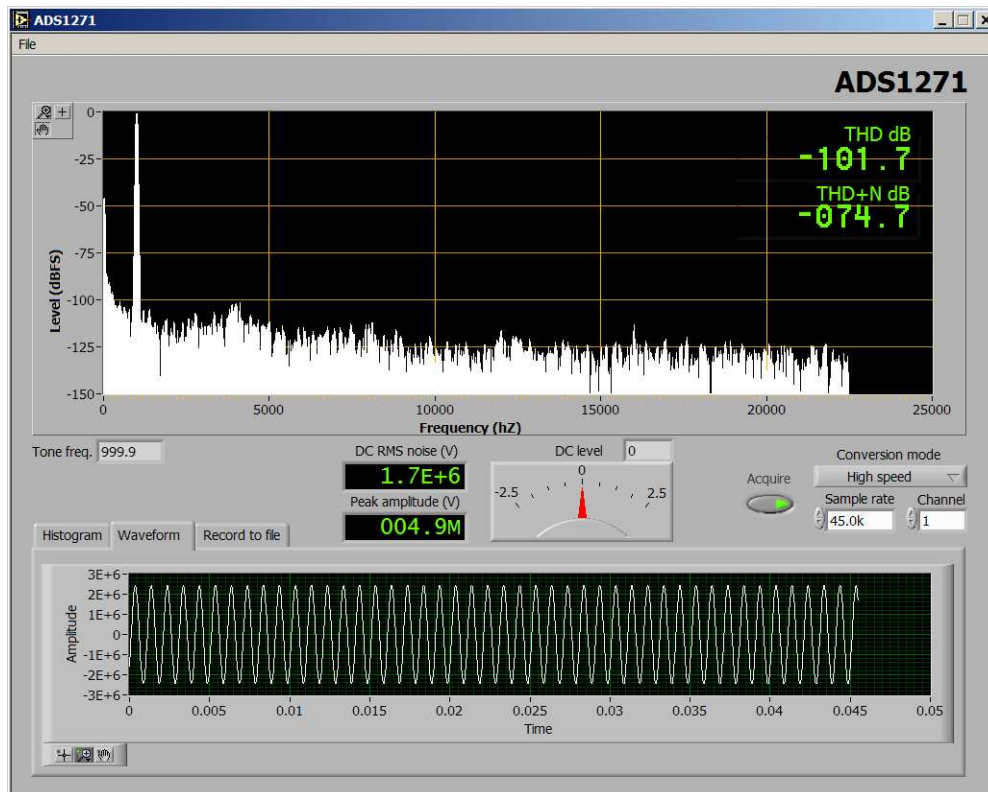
ADS1271

File

ADS1271

THD dB
-101.7
THD+N dB
-074.7

Level (dBFS)
0
-25
-50
-75
-100
-125
-150

0
5000
10000
15000
20000
25000
Frequency (hZ)

Tone freq. 999.9

DC RMS noise (V)
1.7E+6
Peak amplitude (V)
004.9M

DC level 0
-2.5
0
2.5

Acquire

Conversion mode
High speed
Sample rate
45.0k
Channel
1

Histogram | Waveform | Record to file

Amplitude
3E+6
2E+6
1E+6
0
-1E+6
-2E+6
-3E+6

0
0.005
0.01
0.015
0.02
0.025
0.03
0.035
0.04
0.045
0.05
Time